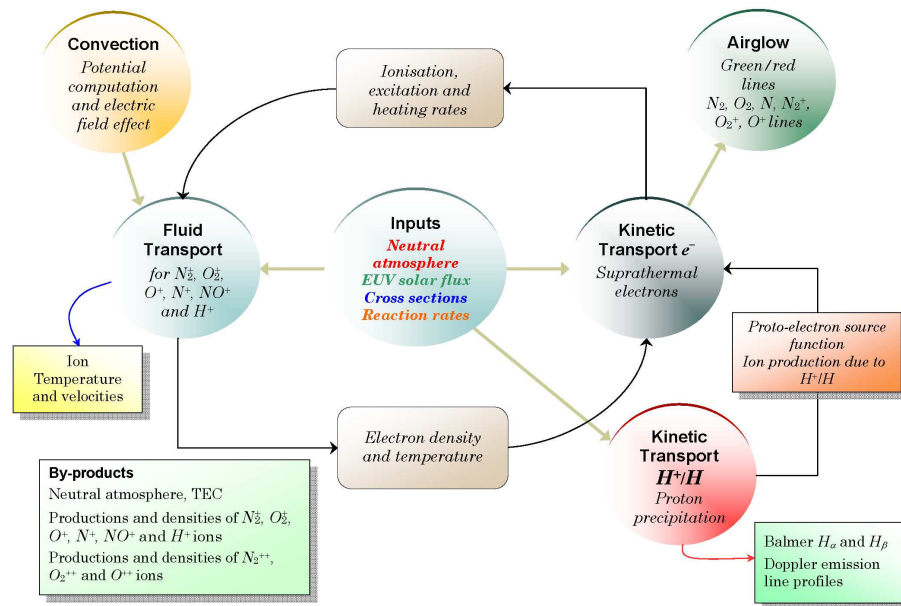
Convection
Potential computation and electric field effect

Ionisation, excitation and heating rates

Airglow
Green / red lines
$N_2$, $O_2$, $N$, $N_2^+$, $O_2^+$, $O^+$ lines

Fluid Transport
for $N_2^+$, $O_2^+$, $O^+$, $N^+$, $NO^+$ and $H^+$

Inputs
Neutral atmosphere
EUV solar flux
Cross sections
Reaction rates

Kinetic Transport $e^-$
Suprathermal electrons

Ion Temperature and velocities

Proto-electron source function
Ion production due to $H^+/H$

Electron density and temperature

Kinetic Transport $H^+/H$
Proton precipitation

By-products
Neutral atmosphere, TEC
Productions and densities of $N_2^+$, $O_2^+$, $O^+$, $N^+$, $NO^+$ and $H^+$ ions
Productions and densities of $N_2^{++}$, $O_2^{++}$ and $O^{++}$ ions

Balmer $H_\alpha$ and $H_\beta$
Doppler emission line profiles